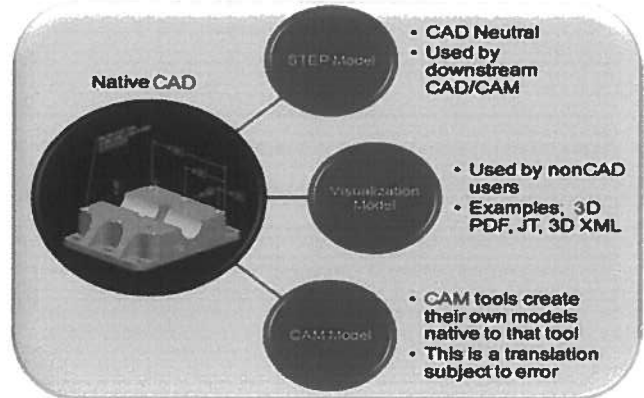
Native CAD

STEP Model

• CAD Neutral
• Used by downstream CAD/CAM

Visualization Model

• Used by nonCAD users
• Examples, 3D PDF, JT, 3D XML

CAM Model

• CAM tools create their own models native to that tool
• This is a translation subject to error